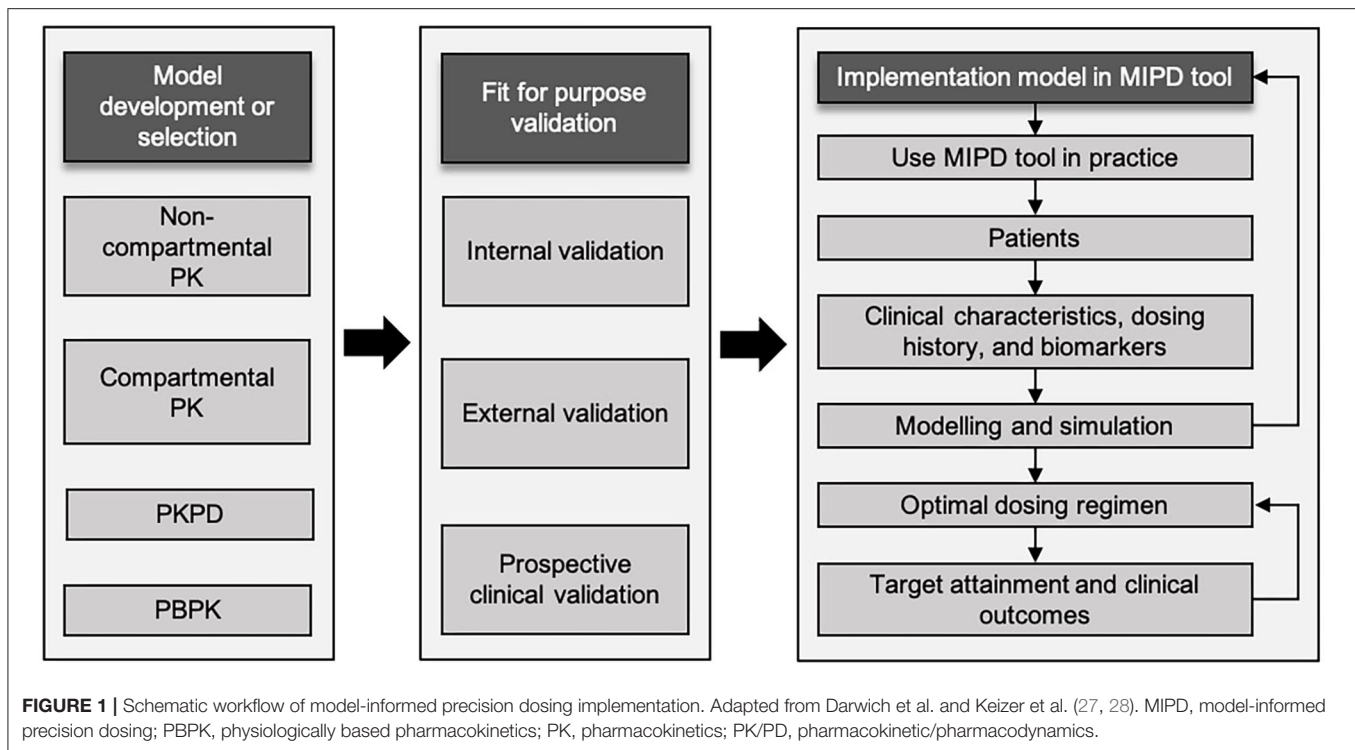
Model development or selection

Non-compartmental PK

Compartmental PK

PKPD

PBPK

Fit for purpose validation

Internal validation

External validation

Prospective clinical validation

Implementation model in MIPD tool

Use MIPD tool in practice

Patients

Clinical characteristics, dosing history, and biomarkers

Modelling and simulation

Optimal dosing regimen

Target attainment and clinical outcomes

**FIGURE 1 |** Schematic workflow of model-informed precision dosing implementation. Adapted from Darwich et al. and Keizer et al. (27, 28). MIPD, model-informed precision dosing; PBPK, physiologically based pharmacokinetics; PK, pharmacokinetics; PK/PD, pharmacokinetic/pharmacodynamics.